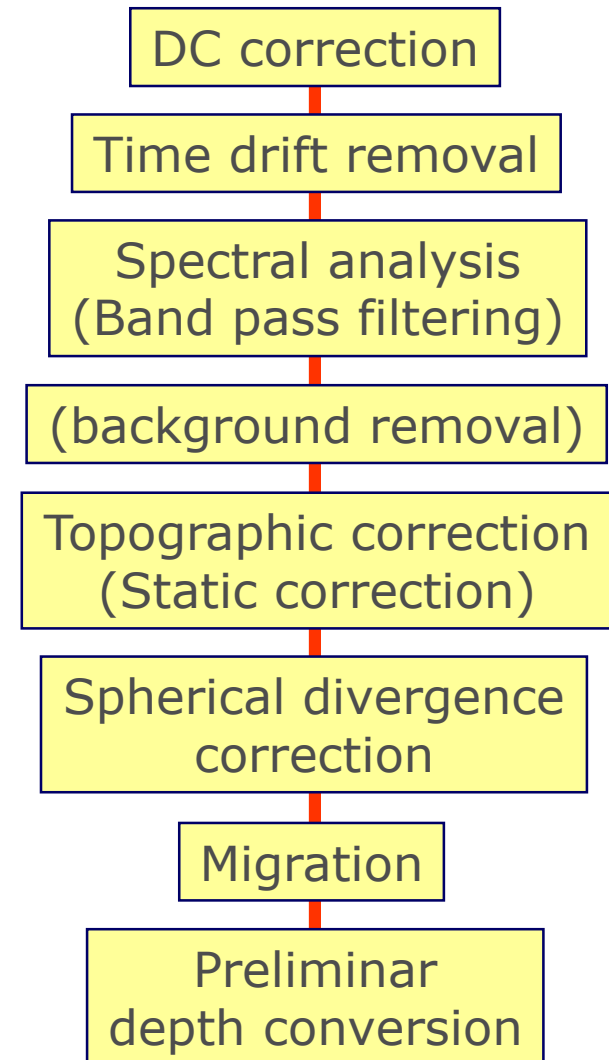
DC correction

Time drift removal

Spectral analysis
(Band pass filtering)

(background removal)

Topographic correction
(Static correction)

Spherical divergence
correction

Migration

Preliminar
depth conversion